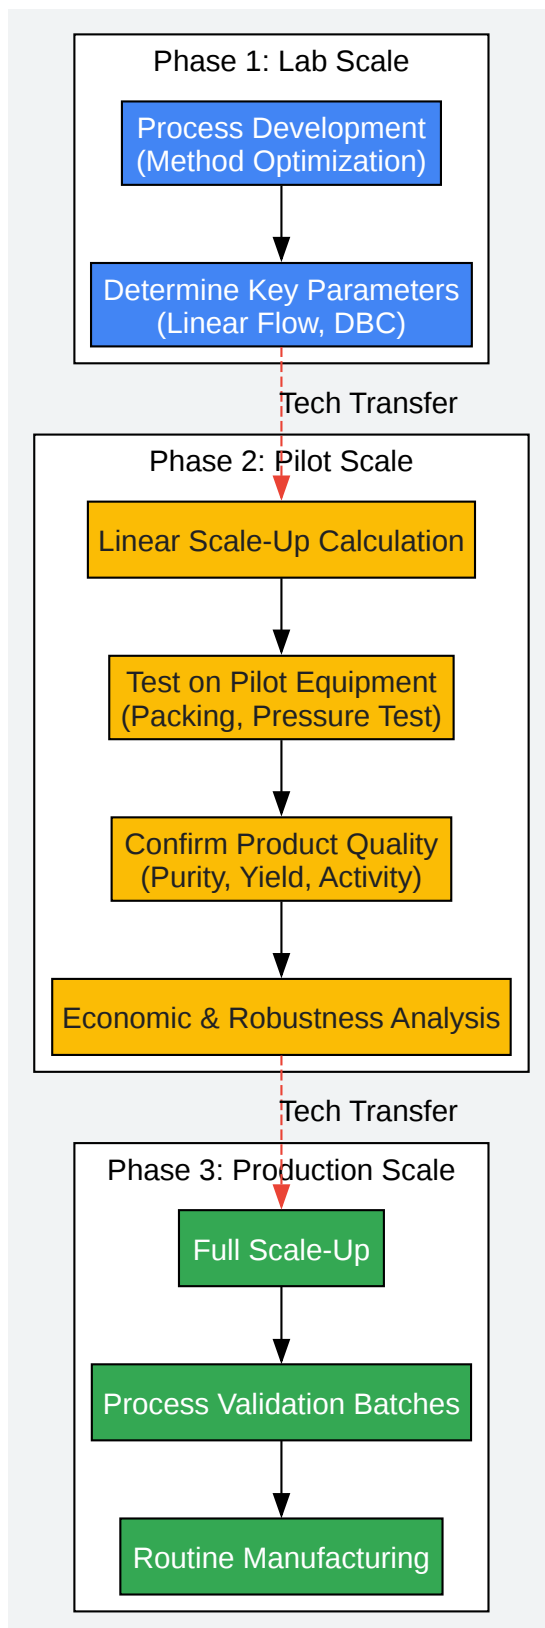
Phase 1: Lab Scale

Process Development
(Method Optimization)

Determine Key Parameters
(Linear Flow, DBC)

Tech Transfer

Phase 2: Pilot Scale

Linear Scale-Up Calculation

Test on Pilot Equipment
(Packing, Pressure Test)

Confirm Product Quality
(Purity, Yield, Activity)

Economic & Robustness Analysis

Tech Transfer

Phase 3: Production Scale

Full Scale-Up

Process Validation Batches

Routine Manufacturing